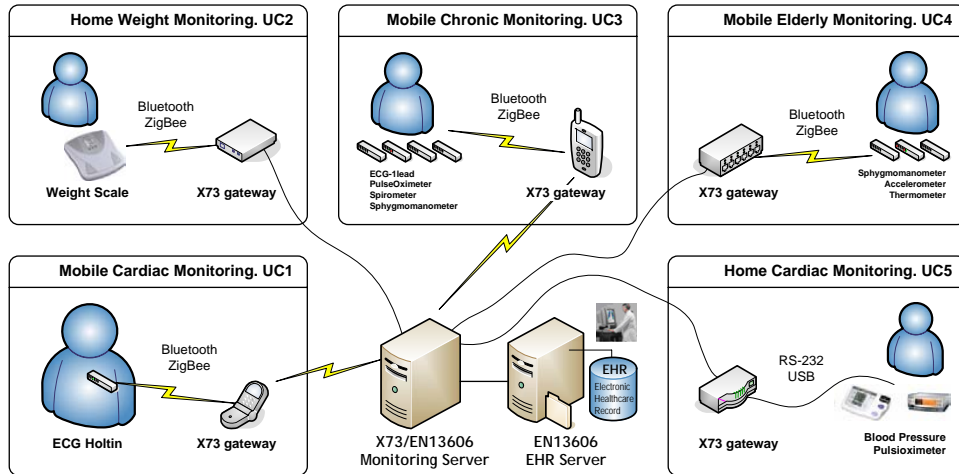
Home Weight Monitoring. UC2

Bluetooth
ZigBee

Weight Scale

X73 gateway

Mobile Chronic Monitoring. UC3

Bluetooth
ZigBee

ECG-1lead
PulseOximeter
Spirometer
Sphygmomanometer

X73 gateway

Mobile Elderly Monitoring. UC4

Bluetooth
ZigBee

X73 gateway

Sphygmomanometer
Accelerometer
Thermometer

Mobile Cardiac Monitoring. UC1

Bluetooth
ZigBee

ECG Holtin

X73 gateway

X73/EN13606
Monitoring Server

EN13606
EHR Server

EHR
Electronic
Healthcare
Record

Home Cardiac Monitoring. UC5

RS-232
USB

X73 gateway

Blood Pressure
Pulsioximeter